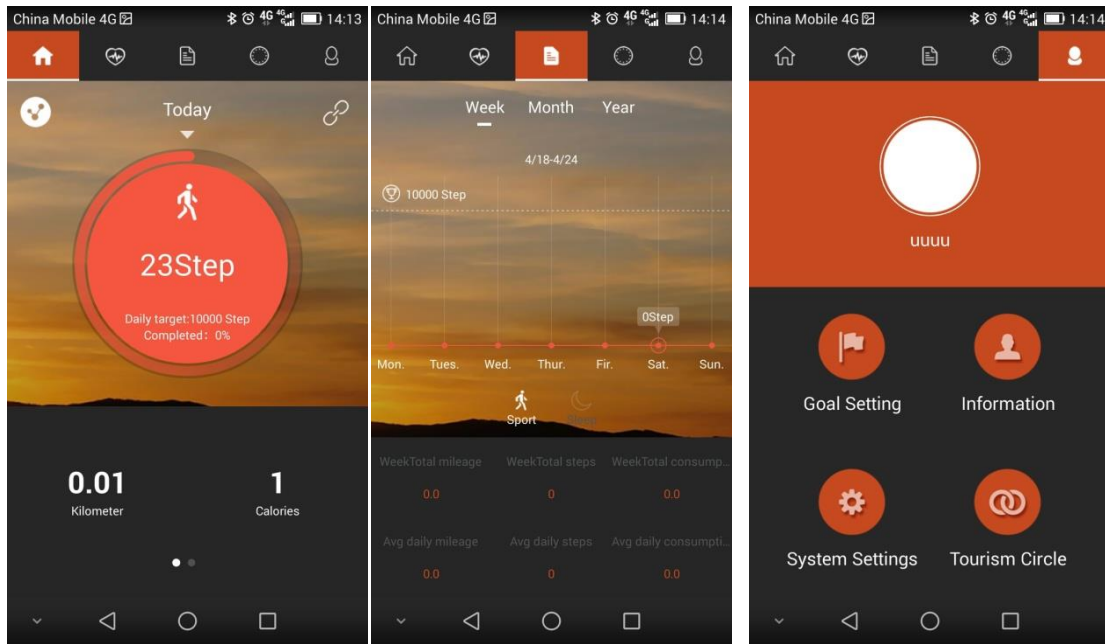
China Mobile 4G 4G 14:13

Today

23Step

Daily target:10000 Step
Completed: 0%

0.01
Kilometer

1
Calories

China Mobile 4G 4G 14:14

Week Month Year

4/18-4/24

10000 Step

0Step

Mon. Tues. Wed. Thur. Fir. Sat. Sun.

Sport

WeekTotal mileage
0.0

WeekTotal steps
0

WeekTotal consump...
0.0

Avg daily mileage
0.0

Avg daily steps
0

Avg daily consumpti...
0.0

China Mobile 4G 4G 14:14

uuuu

Goal Setting

Information

System Settings

Tourism Circle